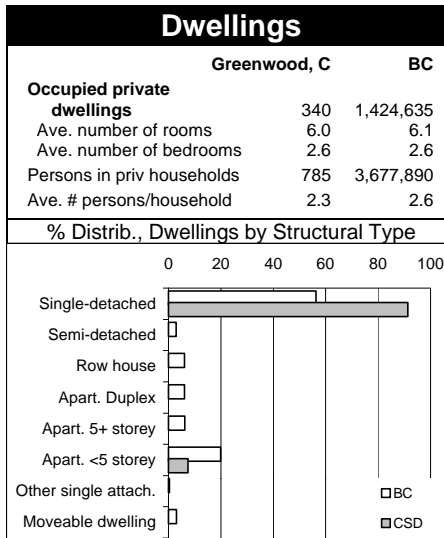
Dwellings

| | Greenwood, C | BC |
|---|---|---|
| Occupied private dwellings | 340 | 1,424,635 |
| Ave. number of rooms | 6.0 | 6.1 |
| Ave. number of bedrooms | 2.6 | 2.6 |
| Persons in priv households | 785 | 3,677,890 |
| Ave. # persons/household | 2.3 | 2.6 |

% Distrib., Dwellings by Structural Type

0 20 40 60 80 100

Single-detached
Semi-detached
Row house
Apart. Duplex
Apart. 5+ storey
Apart. <5 storey
Other single attach.
Moveable dwelling

BC
CSD